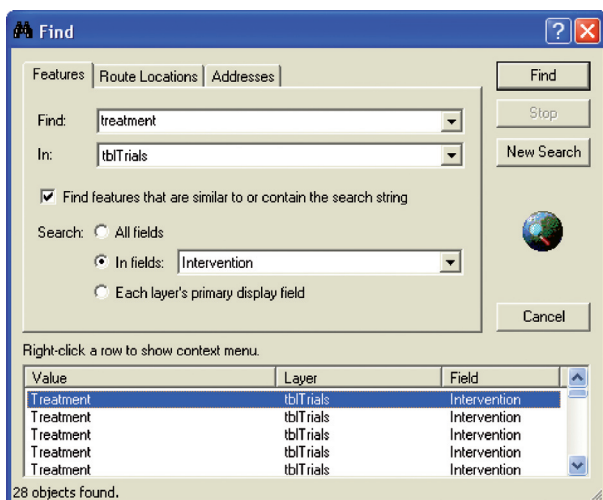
Find

Features | Route Locations | Addresses

Find: treatment

In: tblTrials

Find features that are similar to or contain the search string

Search: All fields

In fields: Intervention

Each layer's primary display field

Find

Stop

New Search

Cancel

Right-click a row to show context menu.

| Value | Layer | Field |
|---|---|---|
| Treatment | tblTrials | Intervention |
| Treatment | tblTrials | Intervention |
| Treatment | tblTrials | Intervention |
| Treatment | tblTrials | Intervention |
| Treatment | tblTrials | Intervention |

28 objects found.